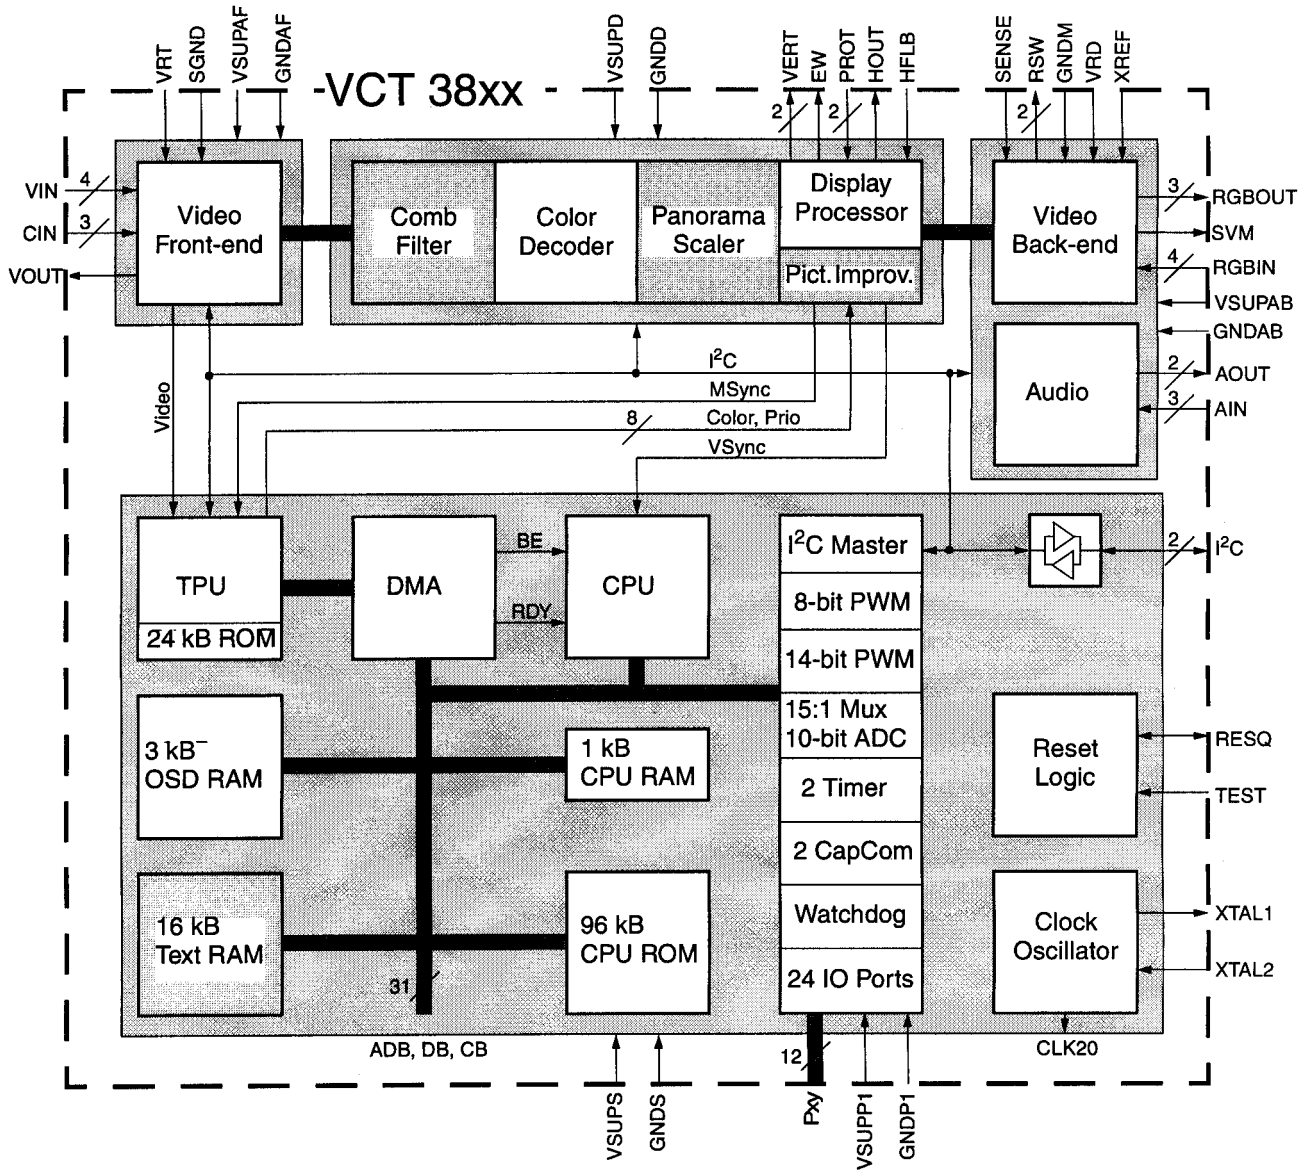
VRT SGND VSUPAF GNDAF

VCT 38xx

VSUPD GNDD

VERT EW PROT HOUT HFLB

SENSE RSW GNDM VRD XREF

2 2 2

VIN 4
CIN 3
VOUT

Video Front-end

Comb Filter

Color Decoder

Panorama Scaler

Display Processor

Pict. Improv.

Video Back-end

3 RGBOUT
SVM
4 RGBIN
VSUPAB
GNDAB

Audio

2 AOUT
3 AIN

Video

$I^2C$
MSync
8 Color, Prio
VSync

TPU
24 kB ROM

DMA

BE
RDY

CPU

$I^2C$ Master
8-bit PWM
14-bit PWM
15:1 Mux 10-bit ADC
2 Timer
2 CapCom
Watchdog
24 IO Ports

2 $I^2C$

3 kB OSD RAM

1 kB CPU RAM

Reset Logic

RESQ
TEST

16 kB Text RAM

96 kB CPU ROM

Clock Oscillator

XTAL1
XTAL2

31

ADB, DB, CB

12

CLK20

VSUPS GNDS Pxy VSUPP1 GNDP1